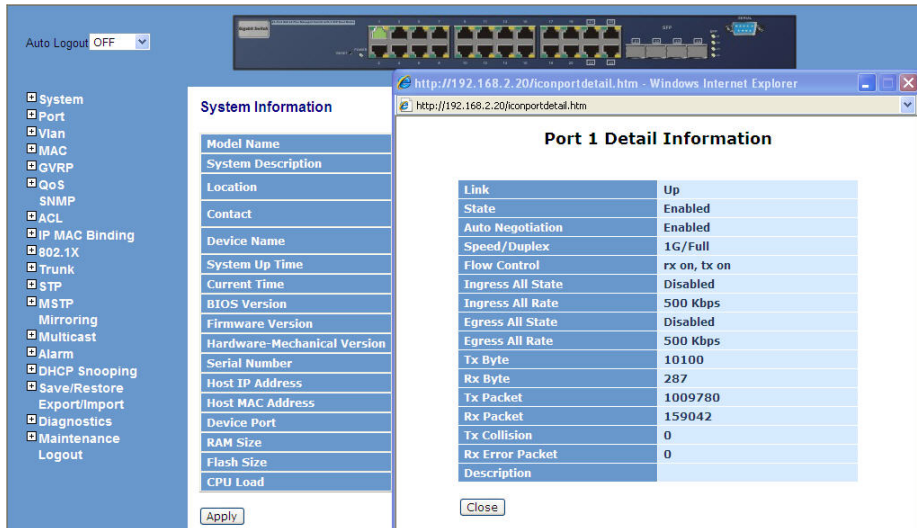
Auto Logout OFF

System
Port
Vlan
MAC
GVRP
QoS
SNMP
ACL
IP MAC Binding
802.1X
Trunk
STP
MSTP
Mirroring
Multicast
Alarm
DHCP Snooping
Save/Restore
Export/Import
Diagnostics
Maintenance
Logout

System Information

Model Name
System Description
Location
Contact
Device Name
System Up Time
Current Time
BIOS Version
Firmware Version
Hardware-Mechanical Version
Serial Number
Host IP Address
Host MAC Address
Device Port
RAM Size
Flash Size
CPU Load

Apply

http://192.168.2.20/iconportdetail.htm - Windows Internet Explorer
http://192.168.2.20/iconportdetail.htm

Port 1 Detail Information

| Link | Up |
|---|---|
| State | Enabled |
| Auto Negotiation | Enabled |
| Speed/Duplex | 1G/Full |
| Flow Control | rx on, tx on |
| Ingress All State | Disabled |
| Ingress All Rate | 500 Kbps |
| Egress All State | Disabled |
| Egress All Rate | 500 Kbps |
| Tx Byte | 10100 |
| Rx Byte | 287 |
| Tx Packet | 1009780 |
| Rx Packet | 159042 |
| Tx Collision | 0 |
| Rx Error Packet | 0 |
| Description | |

Close